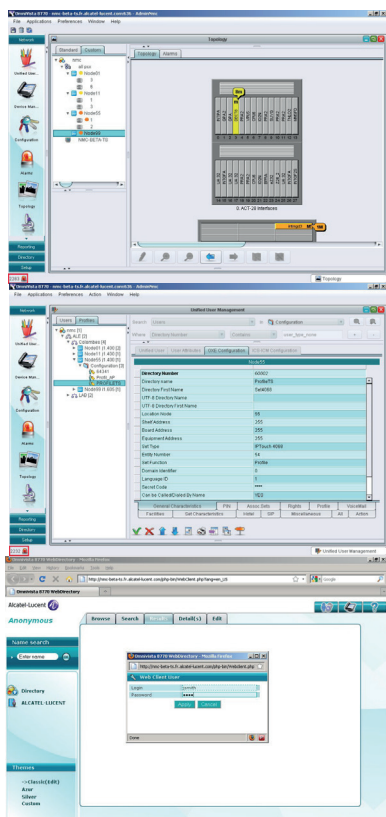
OmniVista 8770 - nmc-beta-ts.fr.alcatel-lucent.com:36 - AdminView
File Applications Preferences Window Help

Network
Standard Customs
Topology
Topology Alarms
nmc
all pbx
Node01
Node11
Node90
Node00
NMC-BETA-TS
Unified User...
Device Man...
Configuration
Alarms
Topology
Reporting
Directory
Setup
ACT-28 Interfaces

Topology

OmniVista 8770 - nmc-beta-ts.fr.alcatel-lucent.com:36 - AdminView
File Applications Preferences Action Window Help
Unified User Management
Users Profiles
Search Users In Configuration
Where Directory Number Contains user_type_none
nmc
ALE
Columbes
Node01
Node11
Node90
Configuration
Profil_4P
Profil_T5
Node00
LAD
Unified User User Attributes OXE Configuration ICS OXE Configuration
Node75

| | |
|---|---|
| Directory Number | 60002 |
| Directory First Name | ProfileT5 |
| Directory Last Name | Set4068 |
| UTF-8 Directory Name | |
| UTF-8 Directory First Name | |
| Location Node | 59 |
| Shelf Address | 255 |
| Board Address | 255 |
| Equipment Address | 255 |
| Set Type | IPTouch 4068 |
| Entity Number | 54 |
| Set Function | Profile |
| Domain Identifier | 0 |
| Language ID | 1 |
| Secret Code | **** |
| Can be Called/Dialed by Names | YES |

General Characteristics PIN Assoc Sets Rights Profile VoiceMail
Facilities Set Characteristics Voice SIP Miscellaneous All Action

Unified User Management

OmniVista 8770 WebDirectory - Mozilla Firefox
File Edit View History Bookmarks Tools Help
http://nmc-beta-ts.fr.alcatel-lucent.com/php-bin/mdclient.php?langver=_c0
Google
OmniVista 8770 WebDirectory
Alcatel-Lucent
Anonymous
Browse Search Result Detail(s) Edit
Name search
Enter name
Directory
ALCATEL-LUCENT
OmniVista 8770 WebDirectory - Mozilla Firefox
http://nmc-beta-ts.fr.alcatel-lucent.com/php-bin/mdclient.php
Web Client User
Login ovmdh
Password *****
Apply Cancel
Done
Themes
->Classic(Edit)
Azur
Silver
Custom